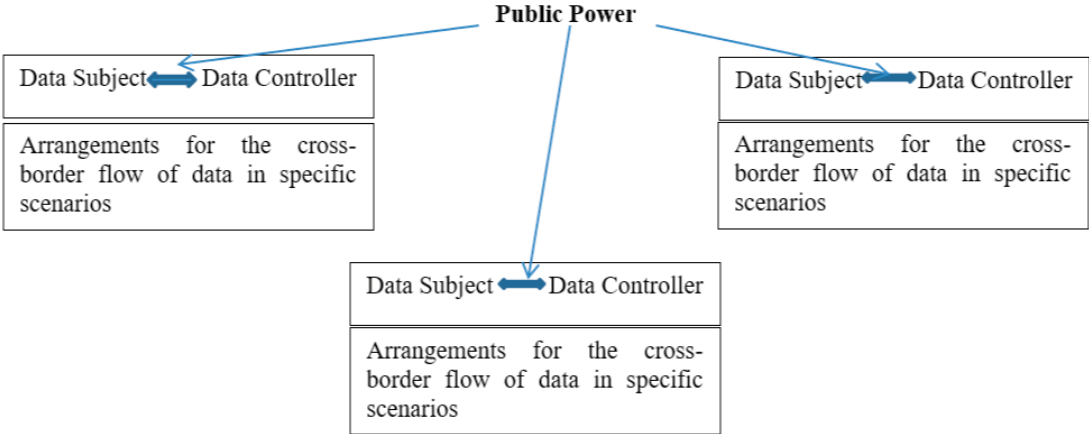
Public Power

Data Subject Data Controller

Arrangements for the cross-border flow of data in specific scenarios

Data Subject Data Controller

Arrangements for the cross-border flow of data in specific scenarios

Data Subject Data Controller

Arrangements for the cross-border flow of data in specific scenarios